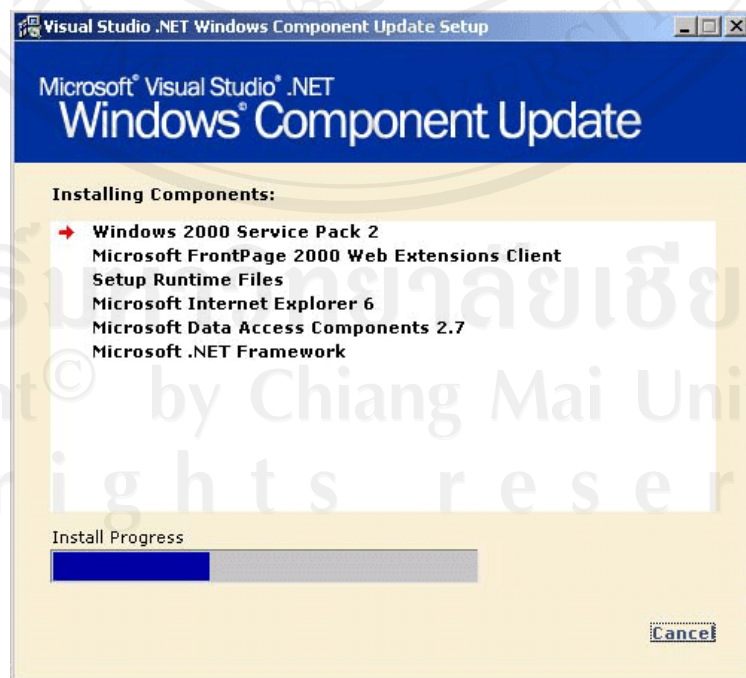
Visual Studio .NET Windows Component Update Setup

Microsoft® Visual Studio® .NET
Windows® Component Update

Installing Components:

Windows 2000 Service Pack 2
Microsoft FrontPage 2000 Web Extensions Client
Setup Runtime Files
Microsoft Internet Explorer 6
Microsoft Data Access Components 2.7
Microsoft .NET Framework

Install Progress

Cancel

ลิขสิทธิ์มหาวิทยาลัยเชียงใหม่
Copyright© by Chiang Mai University
All rights reserved